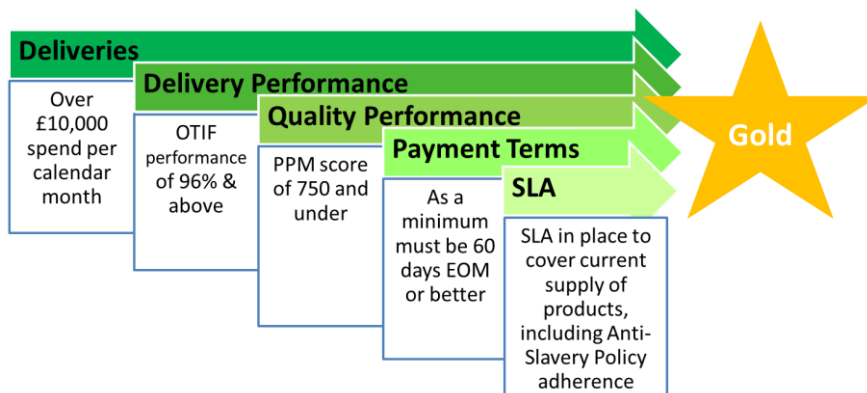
Deliveries

Over £10,000 spend per calendar month

Delivery Performance

OTIF performance of 96% & above

Quality Performance

PPM score of 750 and under

Payment Terms

As a minimum must be 60 days EOM or better

SLA

SLA in place to cover current supply of products, including Anti-Slavery Policy adherence

Gold